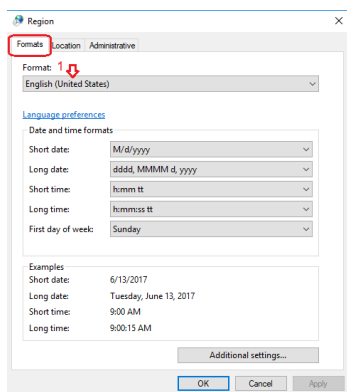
Region

Formats Location Administrative

Format: 1
English (United States)

Language preferences

Date and time formats

| | |
|---|---|
| Short date: | M/d/yyyy |
| Long date: | dddd, MMMM d, yyyy |
| Short time: | h:mm tt |
| Long time: | h:mm:ss tt |
| First day of week: | Sunday |

Examples

| | |
|---|---|
| Short date: | 6/13/2017 |
| Long date: | Tuesday, June 13, 2017 |
| Short time: | 9:00 AM |
| Long time: | 9:00:15 AM |

Additional settings...

OK Cancel Apply